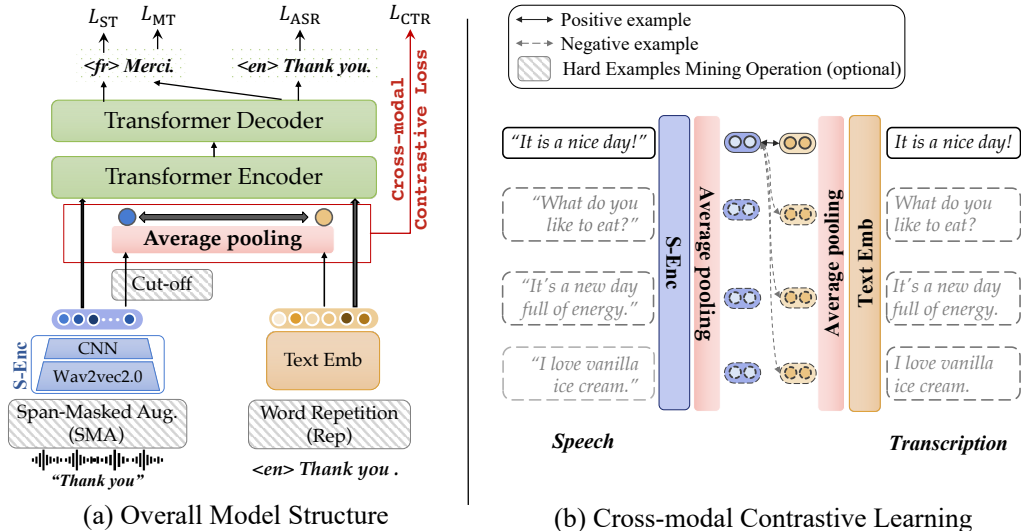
$L_{\text{ST}}$ $L_{\text{MT}}$ $L_{\text{ASR}}$ $L_{\text{CTR}}$

<fr> Merci.

<en> Thank you.

Cross-modal Contrastive Loss

Transformer Decoder

Transformer Encoder

Average pooling

Cut-off

S-Enc

CNN

Wav2vec2.0

Text Emb

Span-Masked Aug. (SMA)

Word Repetition (Rep)

"Thank you"

<en> Thank you .

(a) Overall Model Structure

Positive example

Negative example

Hard Examples Mining Operation (optional)

"It is a nice day!"

"What do you like to eat?"

"It's a new day full of energy."

"I love vanilla ice cream."

S-Enc

Average pooling

Average pooling

Text Emb

It is a nice day!

What do you like to eat?

It's a new day full of energy.

I love vanilla ice cream.

Speech

Transcription

(b) Cross-modal Contrastive Learning